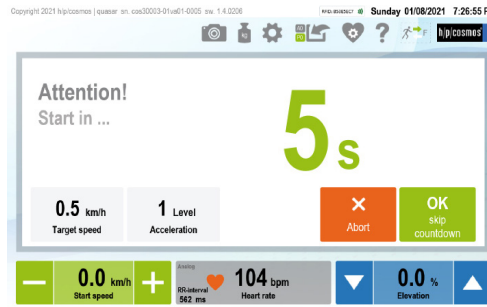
Copyright 2021 h/p/cosmos | quasar sn. cos30003-01va01-0005 sw. 1.4.0206

RFID 05082617 Sunday 01/08/2021 7:26:55

h/p/cosmos

Attention!
Start in ...

5 s

0.5 km/h
Target speed

1 Level
Acceleration

×
Abort

OK
skip countdown

0.0 km/h
Start speed

Analog
RR-interval
562 ms

104 bpm
Heart rate

0.0 %
Elevation